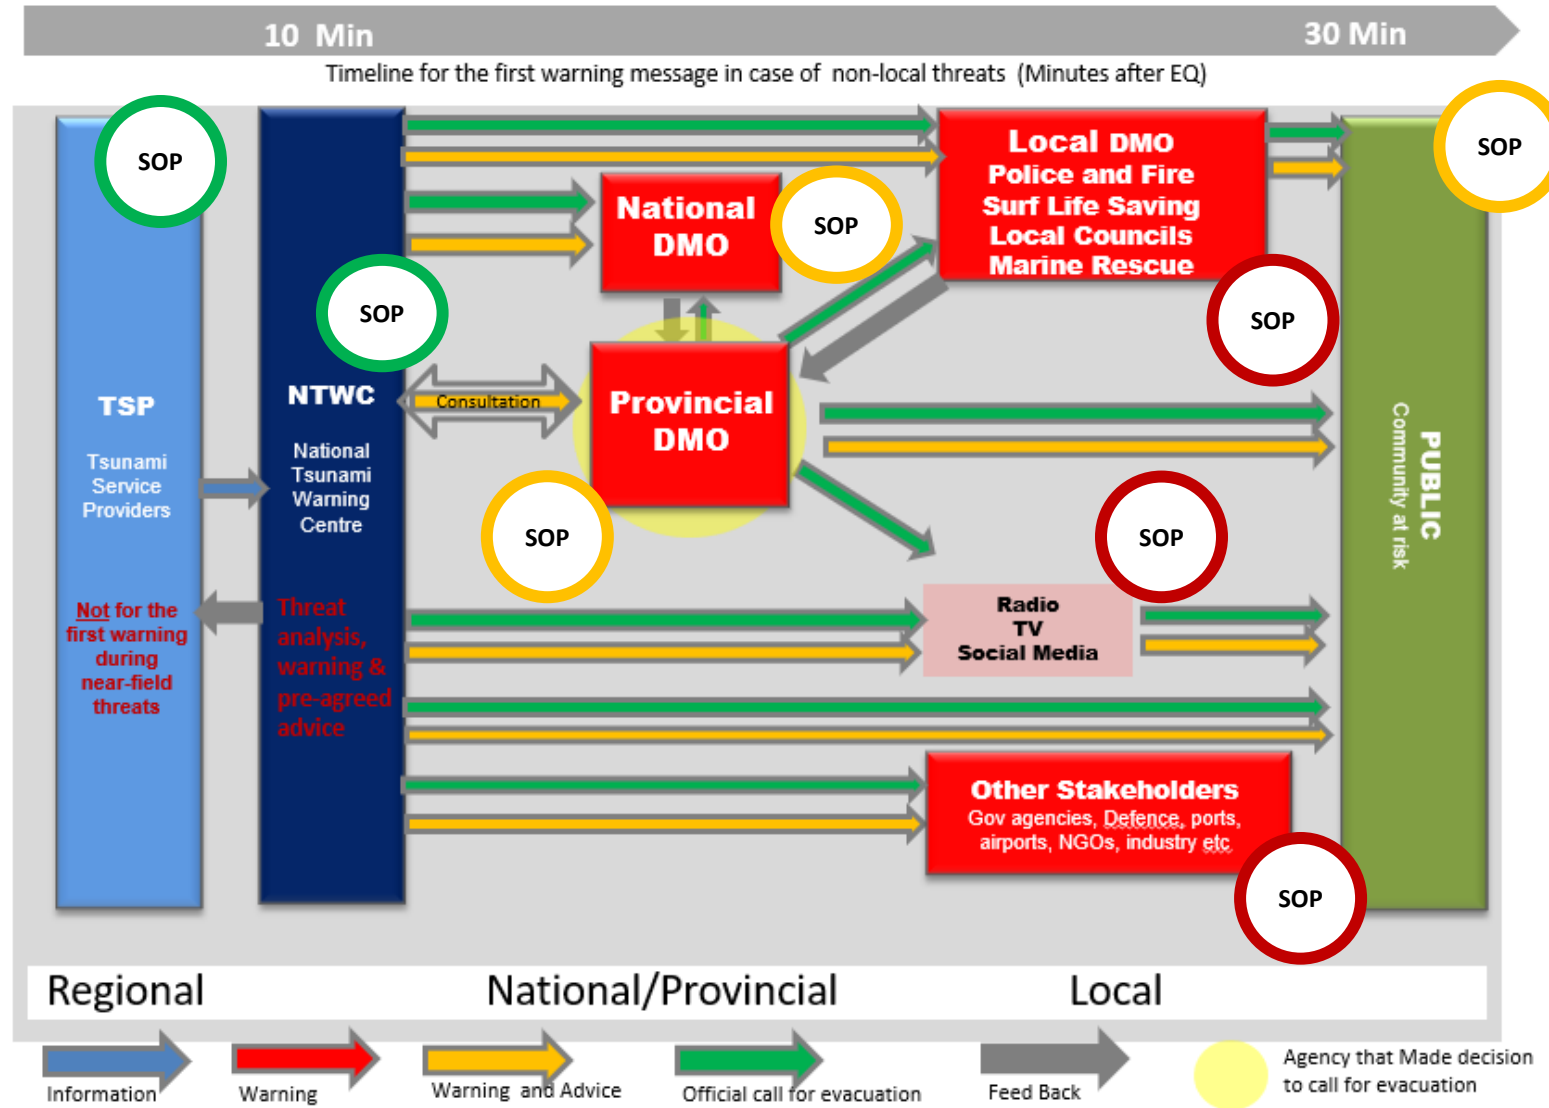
10 Min

30 Min

Timeline for the first warning message in case of non-local threats (Minutes after EQ)

SOP

TSP

Tsunami Service Providers

Not for the first warning during near-field threats

SOP

NTWC

National Tsunami Warning Centre

Threat analysis, warning & pre-agreed advice

Consultation

National DMO

SOP

Provincial DMO

SOP

Local DMO
Police and Fire
Surf Life Saving
Local Councils
Marine Rescue

SOP

SOP

SOP

Radio
TV
Social Media

Other Stakeholders
Gov agencies, Defence, ports, airports, NGOs, industry etc

SOP

PUBLIC
Community at risk

Regional

National/Provincial

Local

Information

Warning

Warning and Advice

Official call for evacuation

Feed Back

Agency that Made decision to call for evacuation